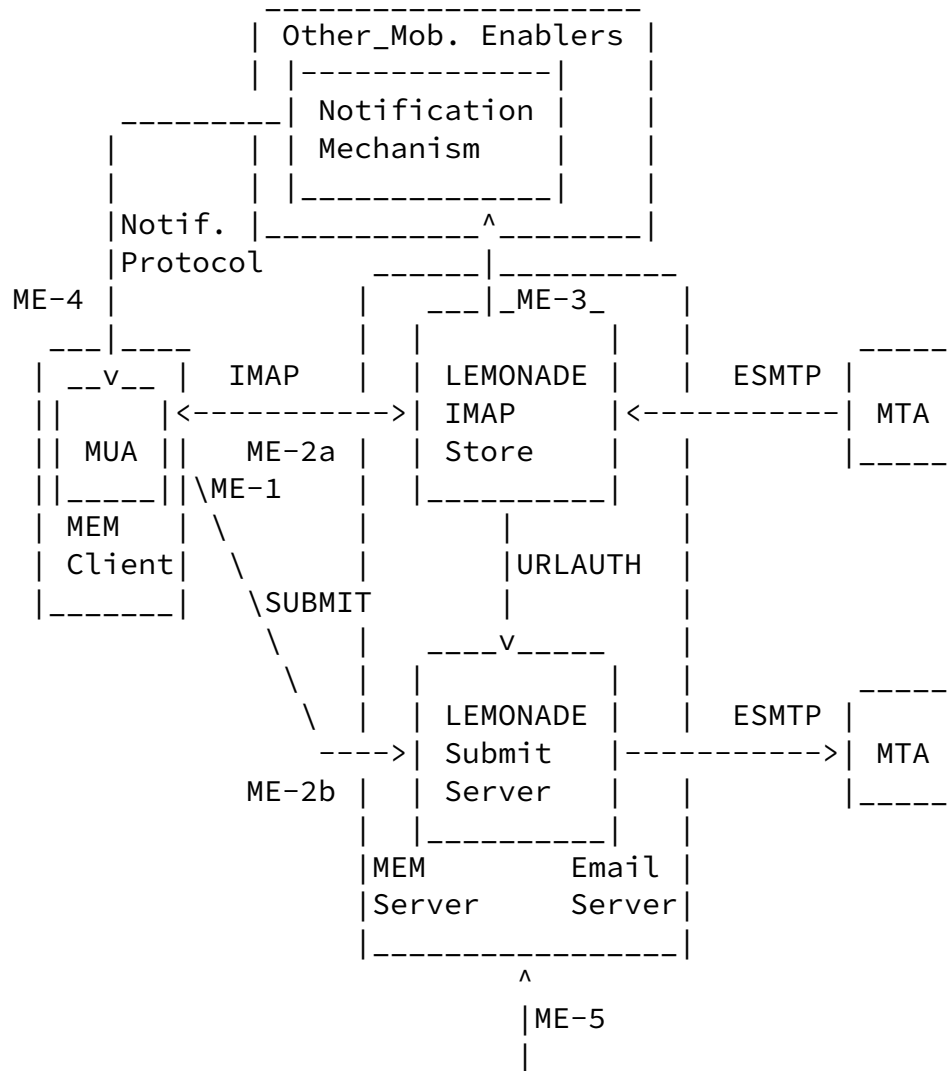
Other_Mob. Enablers
Notification Mechanism
Notif. Protocol
ME-4
ME-3
MUA
MEM Client
IMAP
ME-2a
ME-1
SUBMIT
LEMONADE IMAP Store
ESMTP
MTA
URLAUTH
LEMONADE Submit Server
ESMTP
MTA
ME-2b
MEM Server
Email Server
ME-5